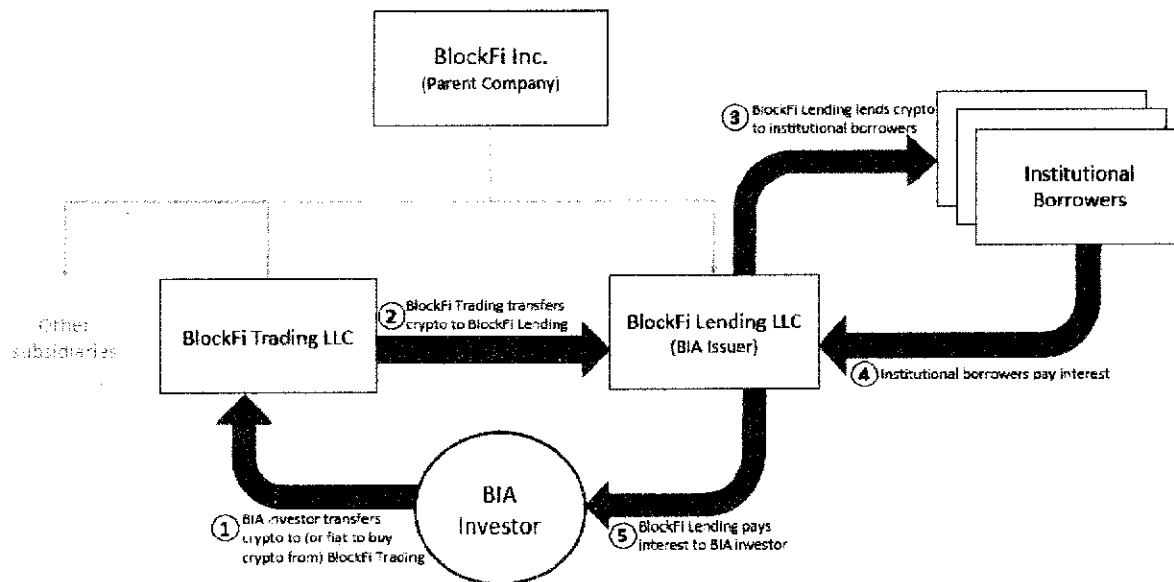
BlockFi Inc.
(Parent Company)

③ BlockFi Lending lends crypto to institutional borrowers

Institutional Borrowers

Other subsidiaries

BlockFi Trading LLC

② BlockFi Trading transfers crypto to BlockFi Lending

BlockFi Lending LLC
(BIA Issuer)

④ Institutional borrowers pay interest

BIA Investor

① BIA investor transfers crypto to (or fiat to buy crypto from) BlockFi Trading

⑤ BlockFi Lending pays interest to BIA investor